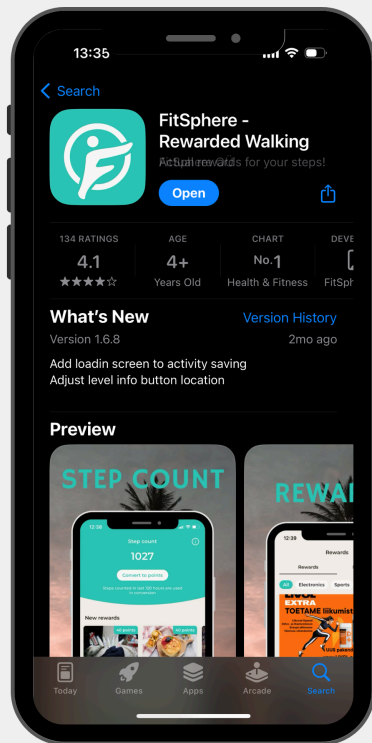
13:35

Search

FitSphere - Rewarded Walking

Actual rewards for your steps!

Open

134 RATINGS
4.1
★★★★☆

AGE
4+
Years Old

CHART
No.1
Health & Fitness

DEVE
FitSph

What's New
Version History
Version 1.6.8
2mo ago

Add loadin screen to activity saving
Adjust level info button location

Preview

STEP COUNT

12:38
Step count
1027
Convert to points
New rewards

REWA

12:38
Rewards
Rewards
All Electronics Sports
EXTRA
TOETAME liikumist

Today Games Apps Arcade Search